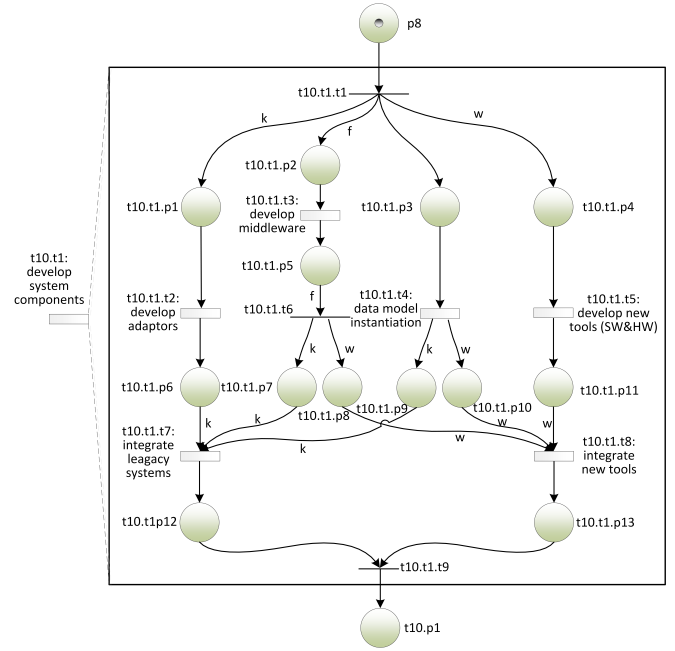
p8

t10.t1.t1

k

f

w

t10.t1.p2

t10.t1.p1

t10.t1.t3: develop middleware

t10.t1.p3

t10.t1.p4

t10.t1: develop system components

t10.t1.p5

f

t10.t1.t2: develop adaptors

t10.t1.t6

t10.t1.t4: data model instantiation

t10.t1.t5: develop new tools (SW&HW)

k

w

k

w

t10.t1.p6

t10.t1.p7

t10.t1.p8

t10.t1.p9

t10.t1.p10

t10.t1.p11

k

k

w

w

w

t10.t1.t7: integrate leagacy systems

k

w

t10.t1.t8: integrate new tools

t10.t1p12

t10.t1.p13

t10.t1.t9

t10.p1